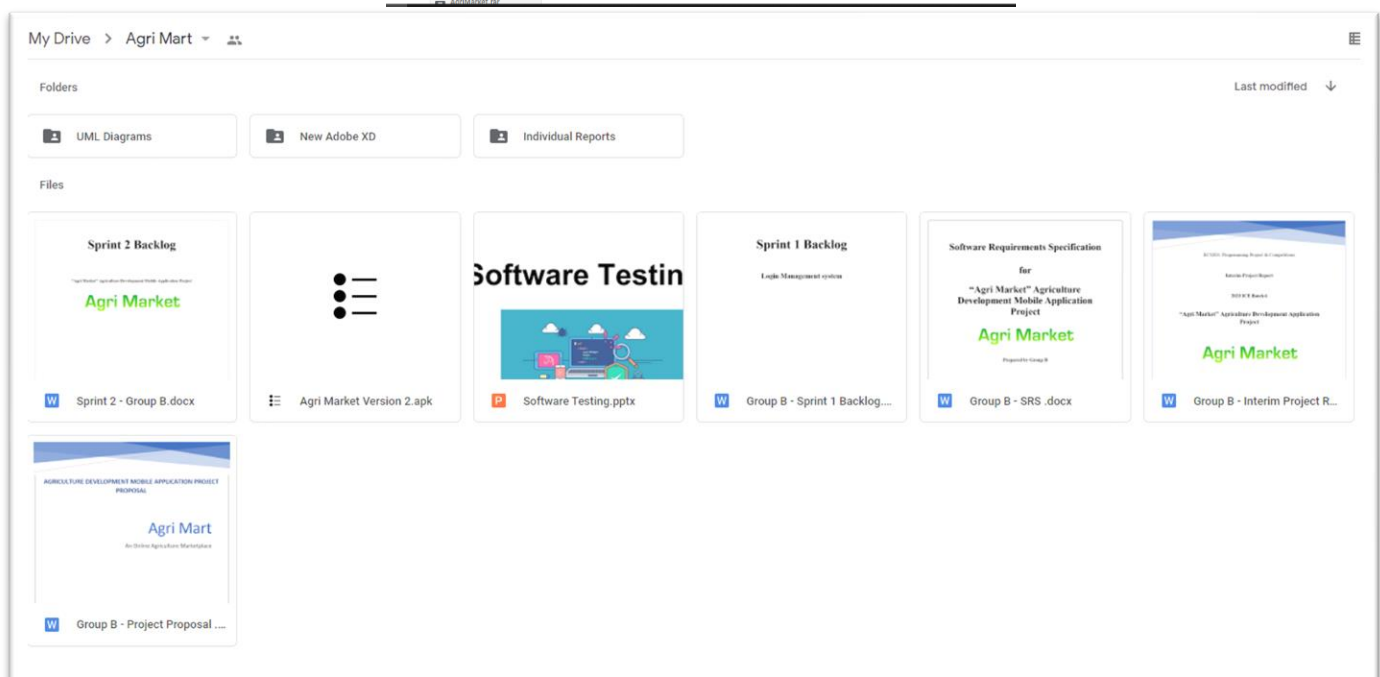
My Drive > Agri Mart

Folders

Last modified

UML Diagrams

New Adobe XD

Individual Reports

Files

Sprint 2 Backlog

"Agri Market" Agriculture Development Mobile Application Project

Agri Market

W Sprint 2 - Group B.docx

Agri Market Version 2.apk

Software Testin

P Software Testing.pptx

Sprint 1 Backlog

Login Management system

W Group B - Sprint 1 Backlog....

Software Requirements Specification

for

"Agri Market" Agriculture Development Mobile Application Project

Agri Market

Prepared by Group B

W Group B - SRS .docx

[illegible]

Interim Project Report

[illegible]

"Agri Market" Agriculture Development Application Project

Agri Market

W Group B - Interim Project R...

AGRICULTURE DEVELOPMENT MOBILE APPLICATION PROJECT PROPOSAL

Agri Mart

An Online Agriculture Marketplace

W Group B - Project Proposal ...